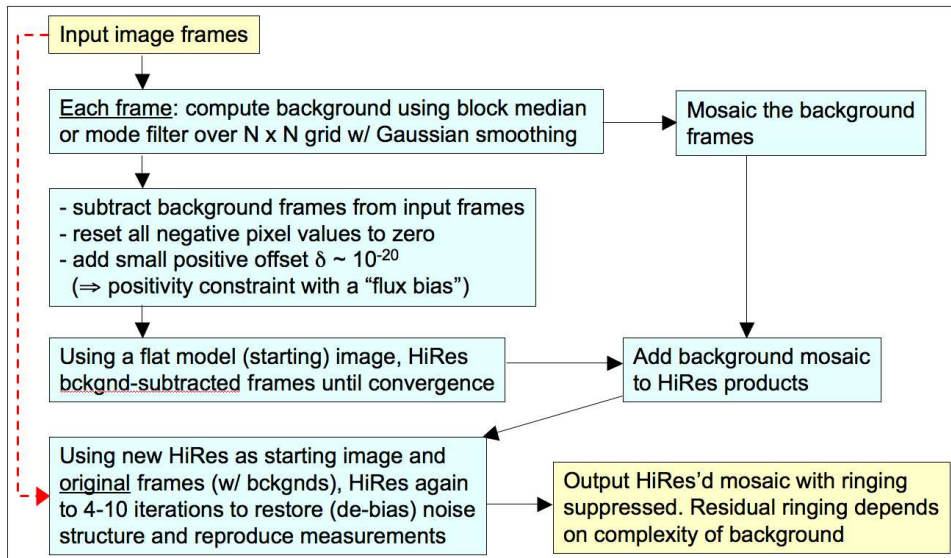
Input image frames

Each frame: compute background using block median or mode filter over N x N grid w/ Gaussian smoothing

Mosaic the background frames

- subtract background frames from input frames
- reset all negative pixel values to zero
- add small positive offset $\delta \sim 10^{-20}$
($\Rightarrow$ positivity constraint with a "flux bias")

Using a flat model (starting) image, HiRes bckgnd-subtracted frames until convergence

Add background mosaic to HiRes products

Using new HiRes as starting image and original frames (w/ bckgnds), HiRes again to 4-10 iterations to restore (de-bias) noise structure and reproduce measurements

Output HiRes'd mosaic with ringing suppressed. Residual ringing depends on complexity of background